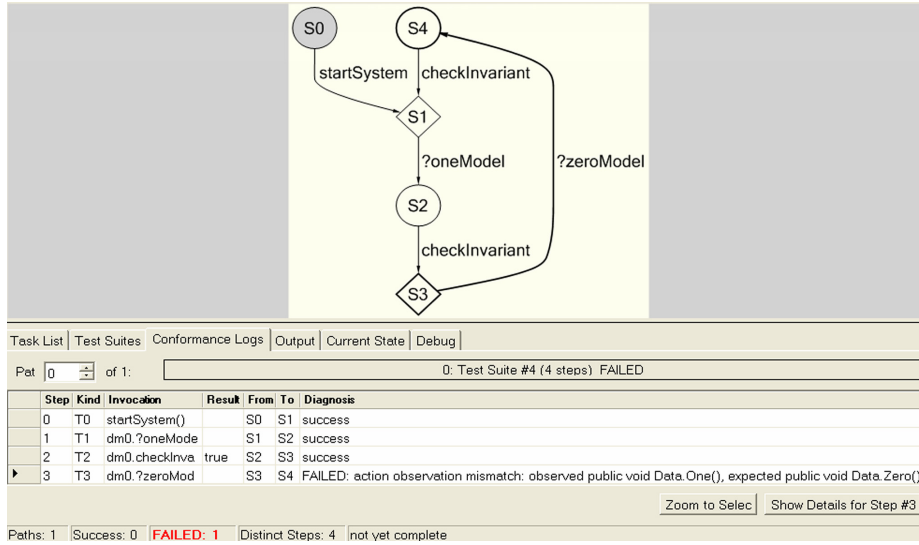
S0

S4

startSystem

checkInvariant

S1

?oneModel

?zeroModel

S2

checkInvariant

S3

Task List | Test Suites | Conformance Logs | Output | Current State | Debug

Pat 0 of 1: 0: Test Suite #4 (4 steps) FAILED

| | Step | Kind | Invocation | Result | From | To | Diagnosis |
|---|---|---|---|---|---|---|---|
| | 0 | T0 | startSystem() | | S0 | S1 | success |
| | 1 | T1 | dm0.?oneMode | | S1 | S2 | success |
| | 2 | T2 | dm0.checkInva | true | S2 | S3 | success |
| ▸ | 3 | T3 | dm0.?zeroMod | | S3 | S4 | FAILED: action observation mismatch: observed public void Data.One(), expected public void Data.Zero() |

Zoom to Selec | Show Details for Step #3

Paths: 1 | Success: 0 | FAILED: 1 | Distinct Steps: 4 | not yet complete